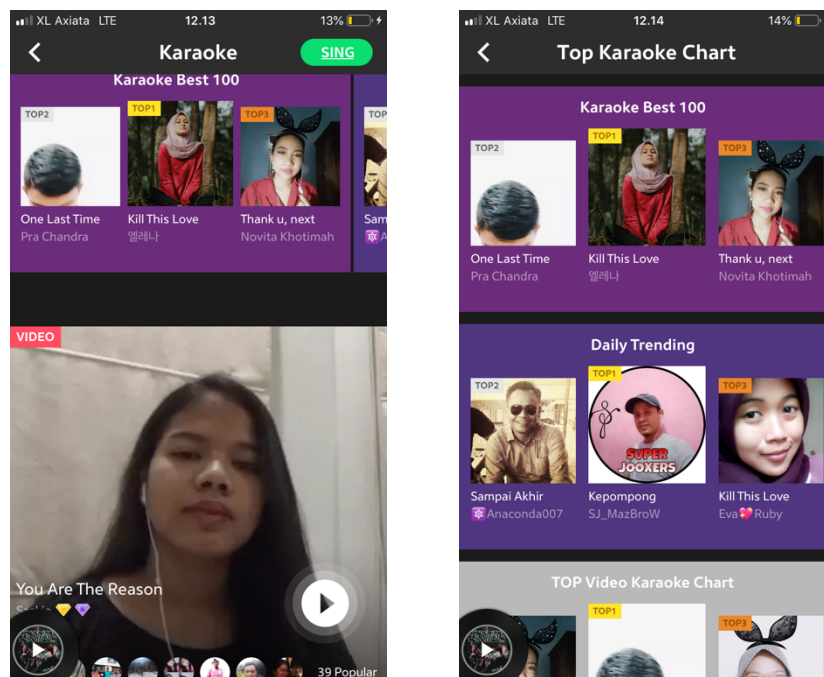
XL Axiata LTE 12.13 13%

Karaoke SING

Karaoke Best 100

TOP2 TOP1 TOP3 TOP

One Last Time
Pra Chandra

Kill This Love
엘레나

Thank u, next
Novita Khotimah

Sam
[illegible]

VIDEO

You Are The Reason
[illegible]

39 Popular

XL Axiata LTE 12.14 14%

Top Karaoke Chart

Karaoke Best 100

TOP2 TOP1 TOP3

One Last Time
Pra Chandra

Kill This Love
엘레나

Thank u, next
Novita Khotimah

Daily Trending

TOP2 TOP1 TOP3

SUPER JOOXERS

Sampai Akhir
Anaconda007

Kepompong
SJ_MazBroW

Kill This Love
Eva Ruby

TOP Video Karaoke Chart

TOP1 TOP3